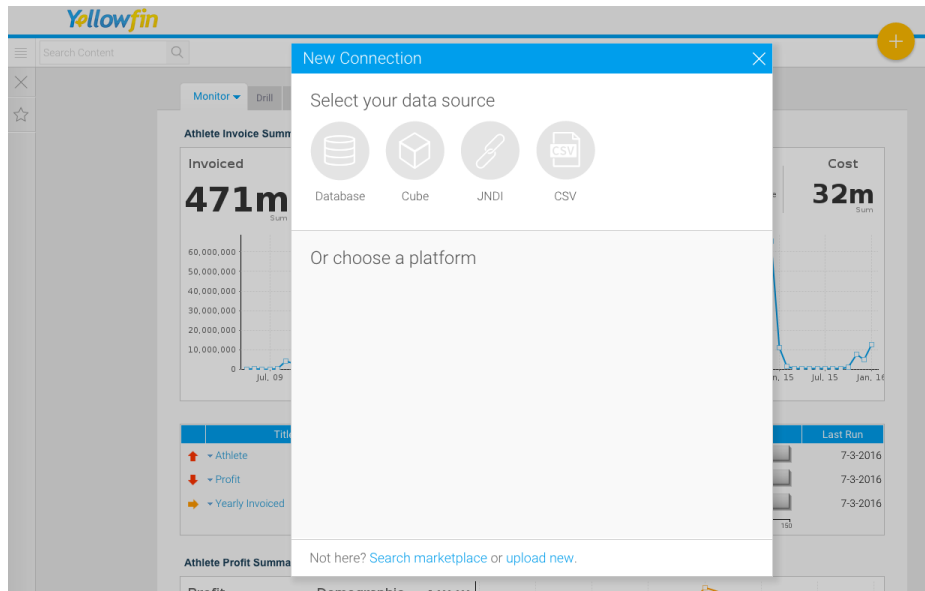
Yellowfin

Search Content

Monitor Drill

Athlete Invoice Summ

Invoiced

471m
Sum

60,000,000
50,000,000
40,000,000
30,000,000
20,000,000
10,000,000
0
Jul. 09

Title

Athlete
Profit
Yearly Invoiced

Athlete Profit Summa

New Connection

Select your data source

Database Cube JNDI CSV

Or choose a platform

Not here? Search marketplace or upload new.

Cost

32m
Sum

n. 15 Jul. 15 Jan. 16

Last Run

7-3-2016
7-3-2016
7-3-2016

150